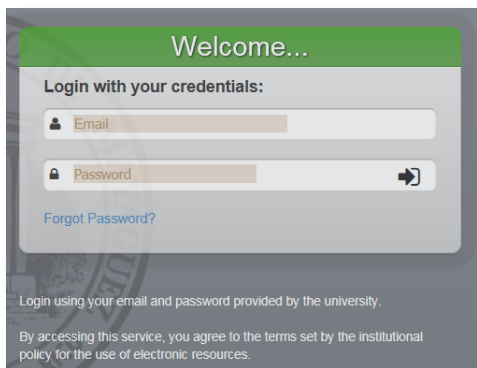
Welcome...

Login with your credentials:

Email

Password

Forgot Password?

Login using your email and password provided by the university.

By accessing this service, you agree to the terms set by the institutional policy for the use of electronic resources.